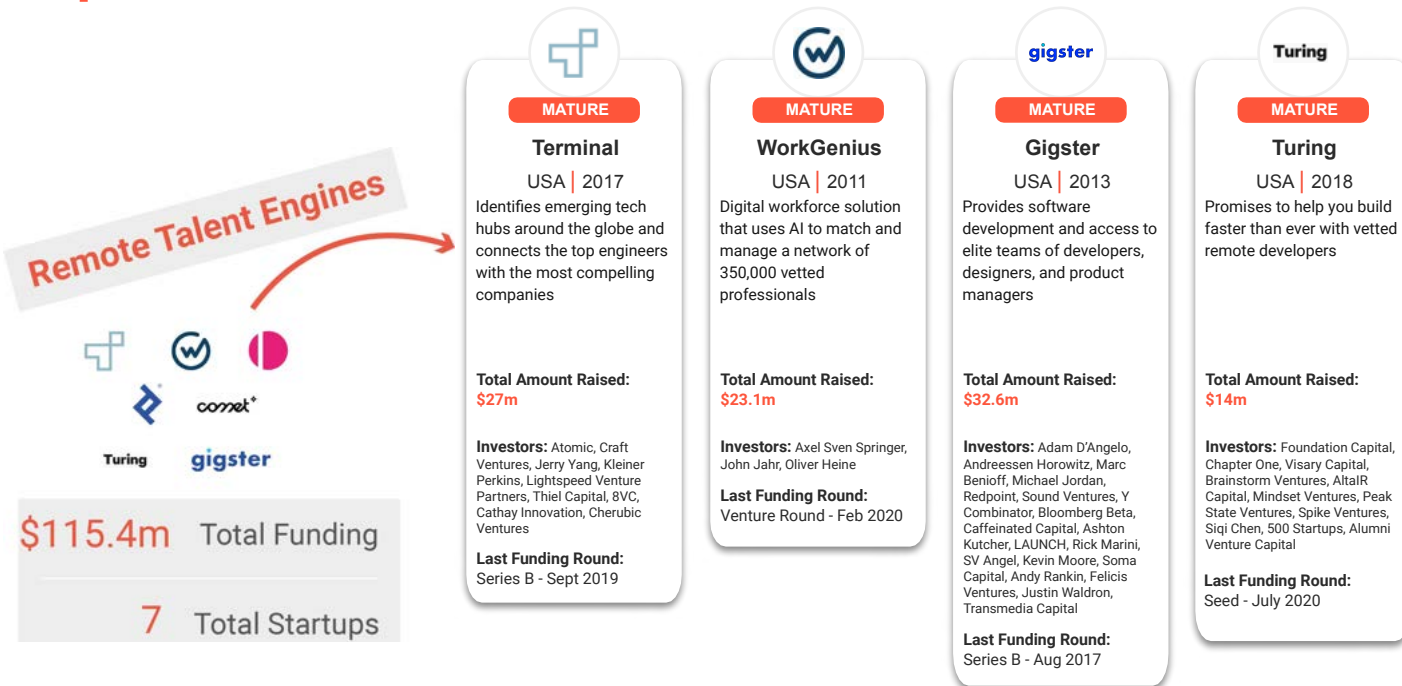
Remote Talent Engines

comet⁺

Turing

gigster

$115.4m Total Funding

7 Total Startups

MATURE

Terminal

USA | 2017

Identifies emerging tech hubs around the globe and connects the top engineers with the most compelling companies

Total Amount Raised:
$27m

Investors: Atomic, Craft Ventures, Jerry Yang, Kleiner Perkins, Lightspeed Venture Partners, Thiel Capital, 8VC, Cathay Innovation, Cherubic Ventures

Last Funding Round:
Series B - Sept 2019

MATURE

WorkGenius

USA | 2011

Digital workforce solution that uses AI to match and manage a network of 350,000 vetted professionals

Total Amount Raised:
$23.1m

Investors: Axel Sven Springer, John Jahr, Oliver Heine

Last Funding Round:
Venture Round - Feb 2020

gigster

MATURE

Gigster

USA | 2013

Provides software development and access to elite teams of developers, designers, and product managers

Total Amount Raised:
$32.6m

Investors: Adam D'Angelo, Andreessen Horowitz, Marc Benioff, Michael Jordan, Redpoint, Sound Ventures, Y Combinator, Bloomberg Beta, Caffeinated Capital, Ashton Kutcher, LAUNCH, Rick Marini, SV Angel, Kevin Moore, Soma Capital, Andy Rankin, Felicis Ventures, Justin Waldron, Transmedia Capital

Last Funding Round:
Series B - Aug 2017

Turing

MATURE

Turing

USA | 2018

Promises to help you build faster than ever with vetted remote developers

Total Amount Raised:
$14m

Investors: Foundation Capital, Chapter One, Visary Capital, Brainstorm Ventures, AltaIR Capital, Mindset Ventures, Peak State Ventures, Spike Ventures, Siqi Chen, 500 Startups, Alumni Venture Capital

Last Funding Round:
Seed - July 2020